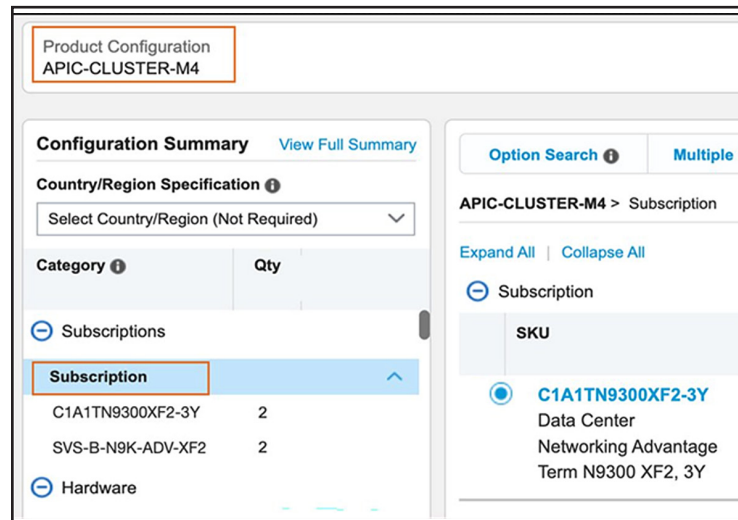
Product Configuration
APIC-CLUSTER-M4

Configuration Summary View Full Summary

Country/Region Specification

Select Country/Region (Not Required)

| Category | Qty |
|---|---|
| Subscriptions | |
| Subscription | |
| C1A1TN9300XF2-3Y | 2 |
| SVS-B-N9K-ADV-XF2 | 2 |
| Hardware | |

Option Search Multiple

APIC-CLUSTER-M4 > Subscription

Expand All | Collapse All

Subscription

SKU

C1A1TN9300XF2-3Y
Data Center Networking Advantage Term N9300 XF2, 3Y